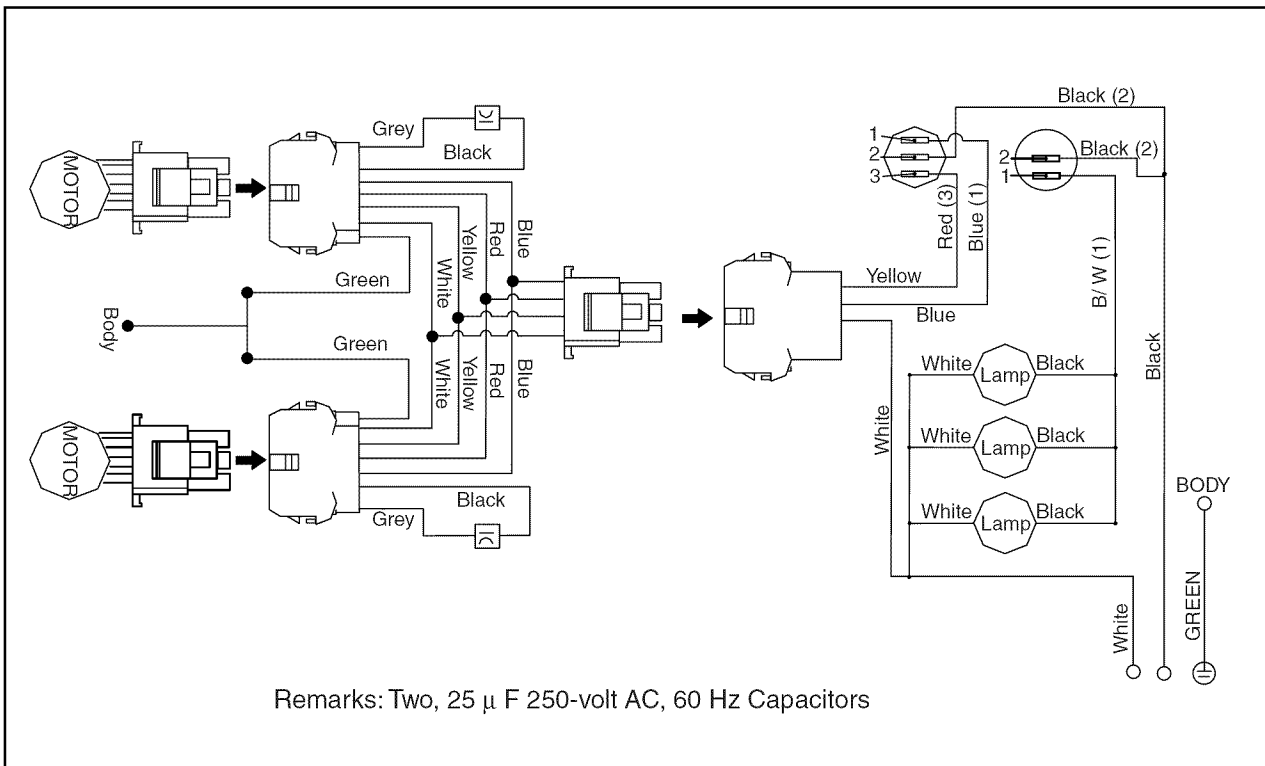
MOTOR
Grey
Black
Yellow
Red
Blue
Green
White
Body
Green
White
Yellow
Red
Blue
MOTOR
Black
Grey
Black (2)
1
2
3
2
1
Black (2)
Red (3)
Blue (1)
B/W (1)
Yellow
Blue
Black
White
Lamp
Black
White
White
Lamp
Black
White
Lamp
Black
BODY
White
GREEN

Remarks: Two, 25 $\mu$ F 250-volt AC, 60 Hz Capacitors